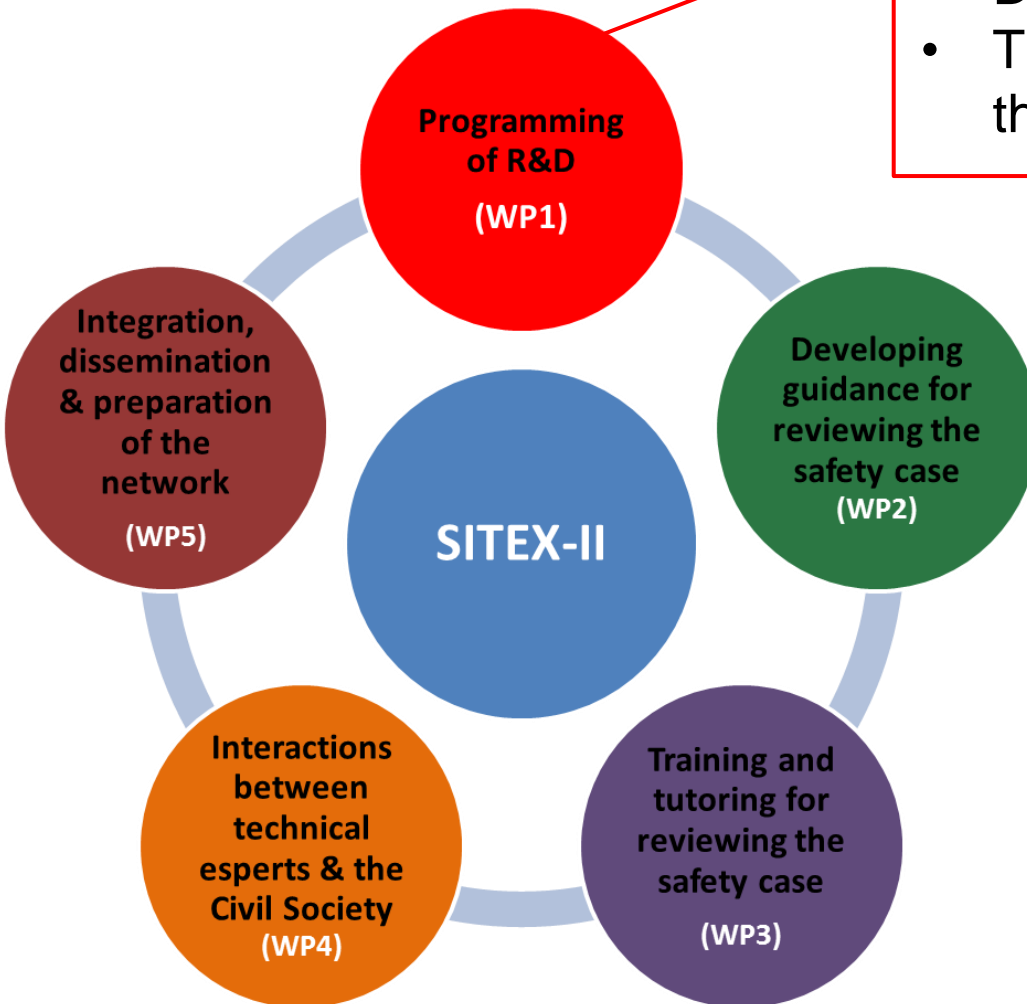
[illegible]
• T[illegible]
th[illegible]

Programming of R&D
(WP1)

Developing guidance for reviewing the safety case
(WP2)

Training and tutoring for reviewing the safety case
(WP3)

Interactions between technical esperts & the Civil Society
(WP4)

Integration, dissemination & preparation of the network
(WP5)

SITEX-II